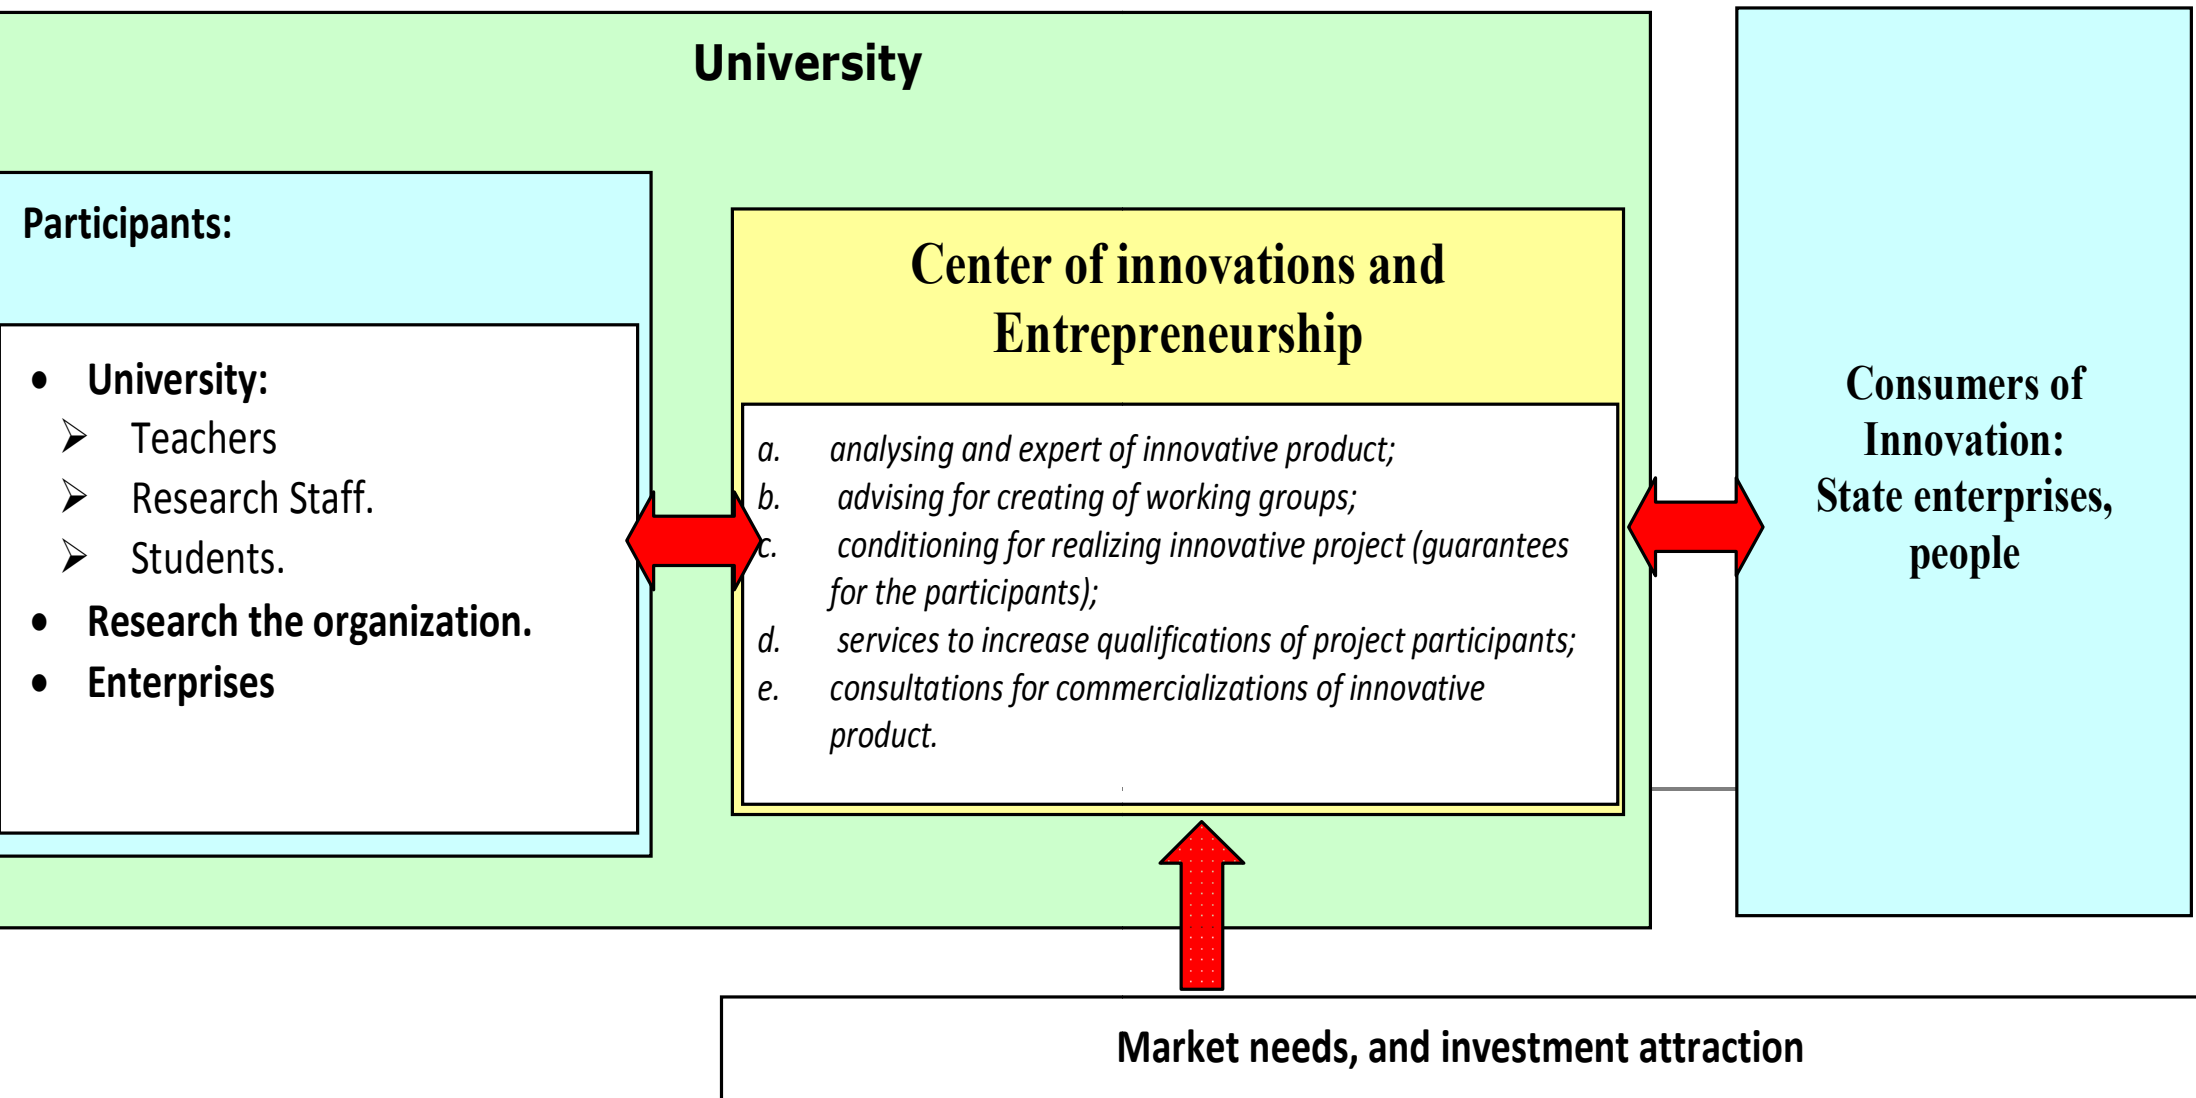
University

Participants:

- University:
  - Teachers
  - Research Staff.
  - Students.
- Research the organization.
- Enterprises

Center of innovations and Entrepreneurship

a. analysing and expert of innovative product;
b. advising for creating of working groups;
c. conditioning for realizing innovative project (guarantees for the participants);
d. services to increase qualifications of project participants;
e. consultations for commercializations of innovative product.

Consumers of Innovation: State enterprises, people

Market needs, and investment attraction